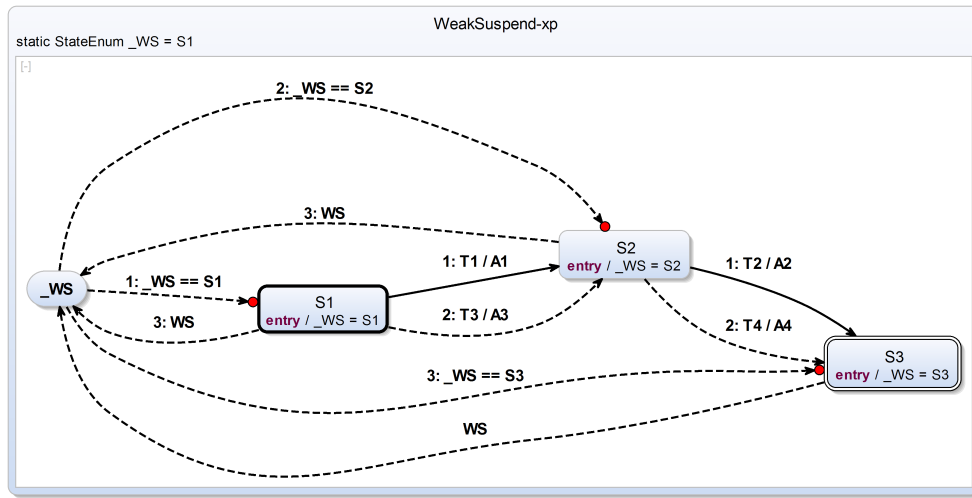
WeakSuspend-xp
static StateEnum _WS = S1

[-]

2: _WS == S2

3: WS

_WS

1: _WS == S1

3: WS

S1
entry / _WS = S1

1: T1 / A1

2: T3 / A3

S2
entry / _WS = S2

1: T2 / A2

2: T4 / A4

3: _WS == S3

S3
entry / _WS = S3

WS